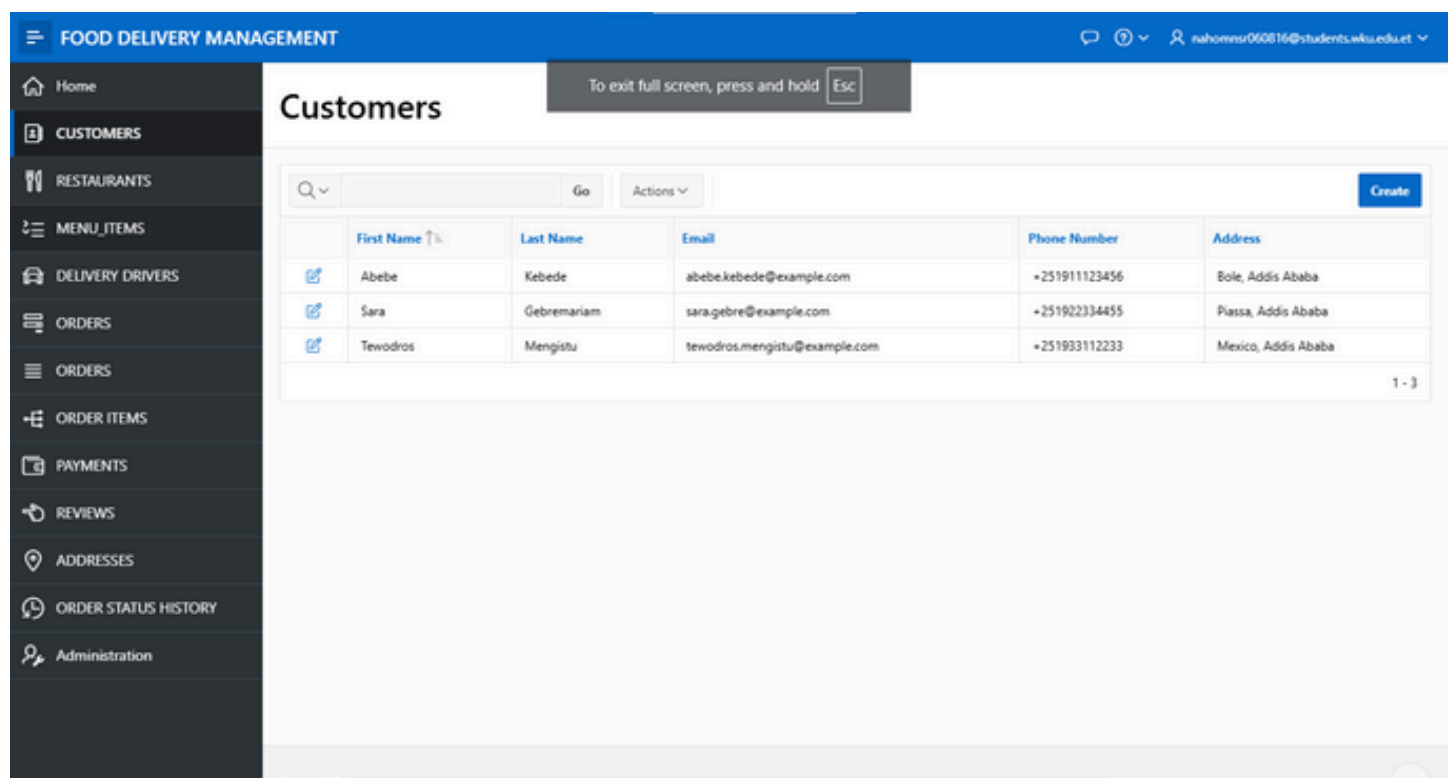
FOOD DELIVERY MANAGEMENT

nahomnsr060816@students.wku.edu.et

Home
CUSTOMERS
RESTAURANTS
MENU_ITEMS
DELIVERY DRIVERS
ORDERS
ORDERS
ORDER ITEMS
PAYMENTS
REVIEWS
ADDRESSES
ORDER STATUS HISTORY
Administration

To exit full screen, press and hold Esc

Customers

Go
Actions
Create

| | First Name | Last Name | Email | Phone Number | Address |
|---|---|---|---|---|---|
| | Abebe | Kebede | abebe.kebede@example.com | +251911123456 | Bole, Addis Ababa |
| | Sara | Gebremariam | sara.gebre@example.com | +251922334455 | Piassa, Addis Ababa |
| | Tewodros | Mengistu | tewodros.mengistu@example.com | +251933112233 | Mexico, Addis Ababa |

1 - 3